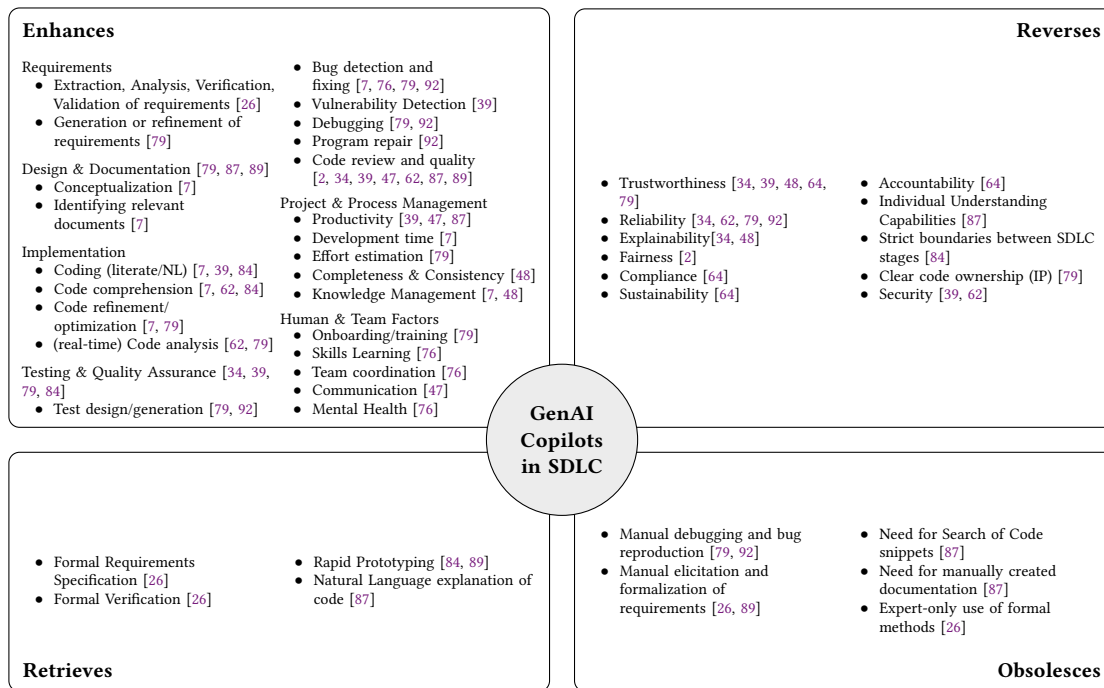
**Enhances**

Requirements
- Extraction, Analysis, Verification, Validation of requirements [26]
- Generation or refinement of requirements [79]

Design & Documentation [79, 87, 89]
- Conceptualization [7]
- Identifying relevant documents [7]

Implementation
- Coding (literate/NL) [7, 39, 84]
- Code comprehension [7, 62, 84]
- Code refinement/ optimization [7, 79]
- (real-time) Code analysis [62, 79]

Testing & Quality Assurance [34, 39, 79, 84]
- Test design/generation [79, 92]
- Bug detection and fixing [7, 76, 79, 92]
- Vulnerability Detection [39]
- Debugging [79, 92]
- Program repair [92]
- Code review and quality [2, 34, 39, 47, 62, 87, 89]

Project & Process Management
- Productivity [39, 47, 87]
- Development time [7]
- Effort estimation [79]
- Completeness & Consistency [48]
- Knowledge Management [7, 48]

Human & Team Factors
- Onboarding/training [79]
- Skills Learning [76]
- Team coordination [76]
- Communication [47]
- Mental Health [76]

**Reverses**

- Trustworthiness [34, 39, 48, 64, 79]
- Reliability [34, 62, 79, 92]
- Explainability[34, 48]
- Fairness [2]
- Compliance [64]
- Sustainability [64]
- Accountability [64]
- Individual Understanding Capabilities [87]
- Strict boundaries between SDLC stages [84]
- Clear code ownership (IP) [79]
- Security [39, 62]

**GenAI Copilots in SDLC**

- Formal Requirements Specification [26]
- Formal Verification [26]
- Rapid Prototyping [84, 89]
- Natural Language explanation of code [87]

**Retrieves**

- Manual debugging and bug reproduction [79, 92]
- Manual elicitation and formalization of requirements [26, 89]
- Need for Search of Code snippets [87]
- Need for manually created documentation [87]
- Expert-only use of formal methods [26]

**Obsolesces**